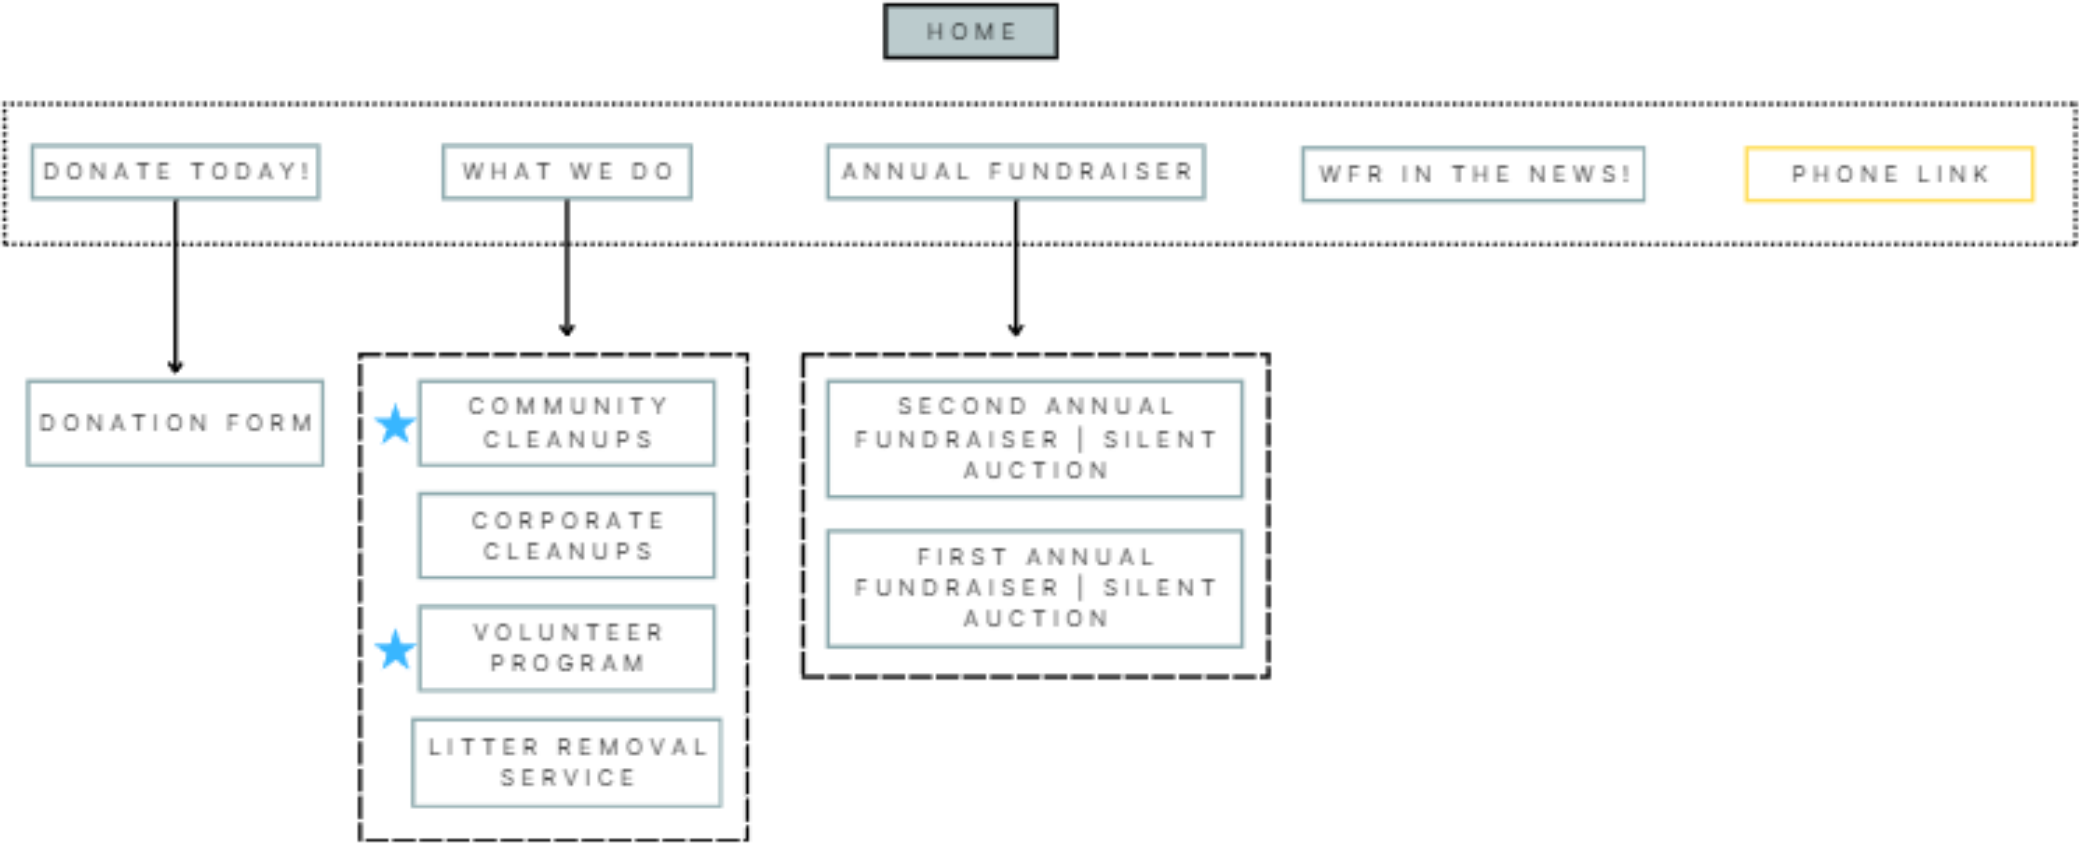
HOME

DONATE TODAY!

WHAT WE DO

ANNUAL FUNDRAISER

WFR IN THE NEWS!

PHONE LINK

DONATION FORM

COMMUNITY CLEANUPS

CORPORATE CLEANUPS

VOLUNTEER PROGRAM

LITTER REMOVAL SERVICE

SECOND ANNUAL FUNDRAISER | SILENT AUCTION

FIRST ANNUAL FUNDRAISER | SILENT AUCTION